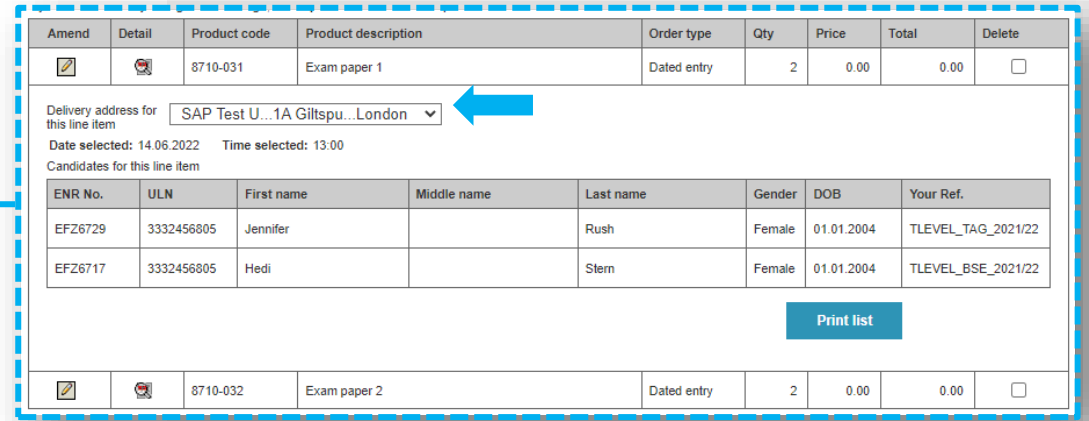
| Amend | Detail | Product code | Product description | Order type | Qty | Price | Total | Delete |
|---|---|---|---|---|---|---|---|---|
| | | 8710-031 | Exam paper 1 | Dated entry | 2 | 0.00 | 0.00 | |

Delivery address for this line item SAP Test U...1A Giltspu...London

Date selected: 14.06.2022 Time selected: 13:00

Candidates for this line item

| ENR No. | ULN | First name | Middle name | Last name | Gender | DOB | Your Ref. |
|---|---|---|---|---|---|---|---|
| EFZ6729 | 3332456805 | Jennifer | | Rush | Female | 01.01.2004 | TLEVEL_TAG_2021/22 |
| EFZ6717 | 3332456805 | Hedi | | Stern | Female | 01.01.2004 | TLEVEL_BSE_2021/22 |

Print list

| | | 8710-032 | Exam paper 2 | Dated entry | 2 | 0.00 | 0.00 | |
|---|---|---|---|---|---|---|---|---|